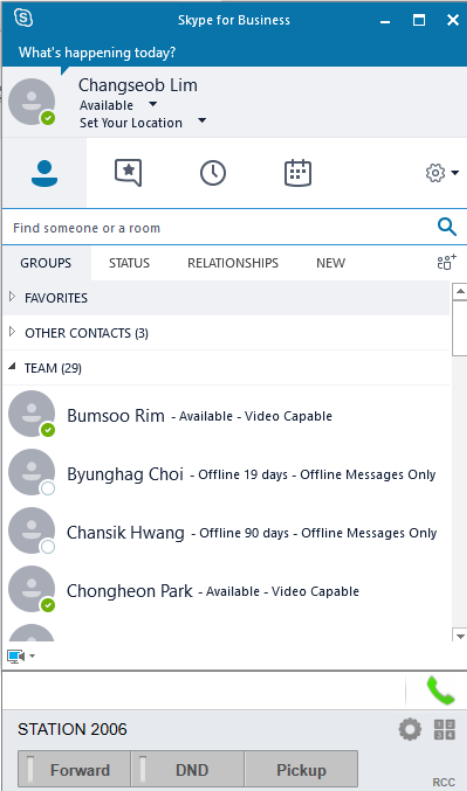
Skype for Business

What's happening today?

Changseob Lim
Available
Set Your Location

Find someone or a room

GROUPS STATUS RELATIONSHIPS NEW

FAVORITES
OTHER CONTACTS (3)
TEAM (29)

Bumsoo Rim - Available - Video Capable
Byunghag Choi - Offline 19 days - Offline Messages Only
Chansik Hwang - Offline 90 days - Offline Messages Only
Chongheon Park - Available - Video Capable

STATION 2006

Forward DND Pickup

RCC